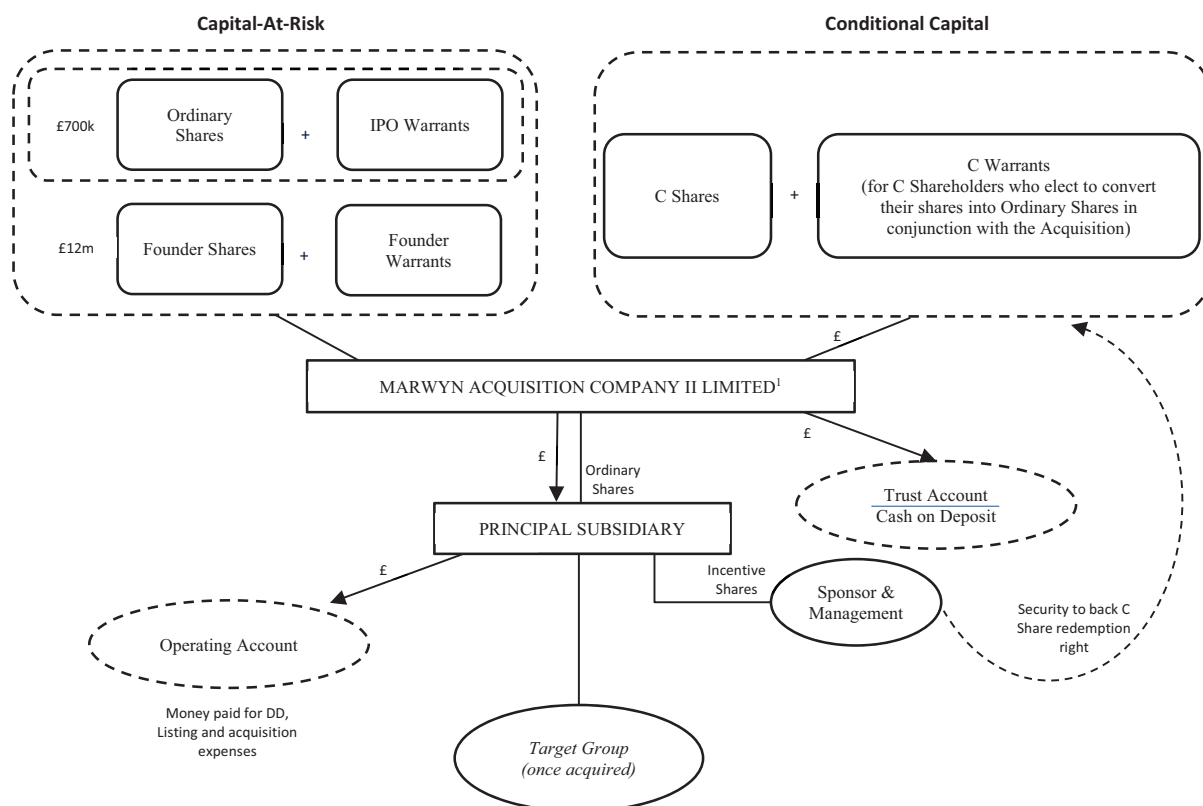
Capital-At-Risk

Conditional Capital

£700k

Ordinary Shares

+

IPO Warrants

£12m

Founder Shares

+

Founder Warrants

C Shares

+

C Warrants (for C Shareholders who elect to convert their shares into Ordinary Shares in conjunction with the Acquisition)

£

MARWYN ACQUISITION COMPANY II LIMITED$^1$

£

£

Ordinary Shares

Trust Account
Cash on Deposit

PRINCIPAL SUBSIDIARY

£

Incentive Shares

Sponsor & Management

Security to back C Share redemption right

Operating Account

Money paid for DD, Listing and acquisition expenses

Target Group
(once acquired)